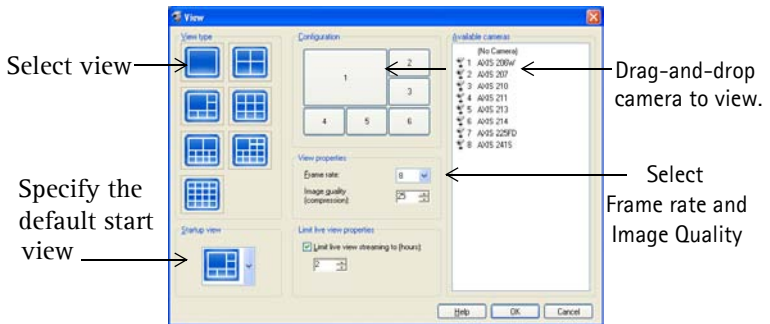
View

View type

Configuration

1
2
3
4
5
6

Available cameras

(No Camera)
1 AXIS 206W
2 AXIS 207
3 AXIS 210
4 AXIS 211
5 AXIS 213
6 AXIS 214
7 AXIS 225FD
8 AXIS 2415

View properties

Frame rate: 8

Image quality (compression): 25

Startup view

Limit live view properties

Limit live view streaming to (hours)

2

Help OK Cancel

Select view

Drag-and-drop camera to view.

Specify the default start view

Select Frame rate and Image Quality